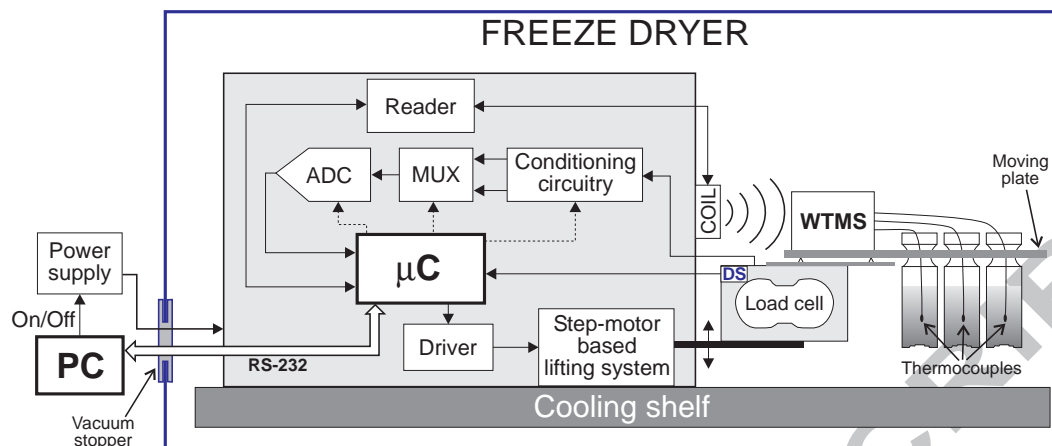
FREEZE DRYER

Reader

ADC

MUX

Conditioning circuitry

COIL

WTMS

Moving plate

Power supply

On/Off

PC

$\mu$C

DS

Load cell

Driver

Step-motor based lifting system

RS-232

Thermocouples

Vacuum stopper

Cooling shelf